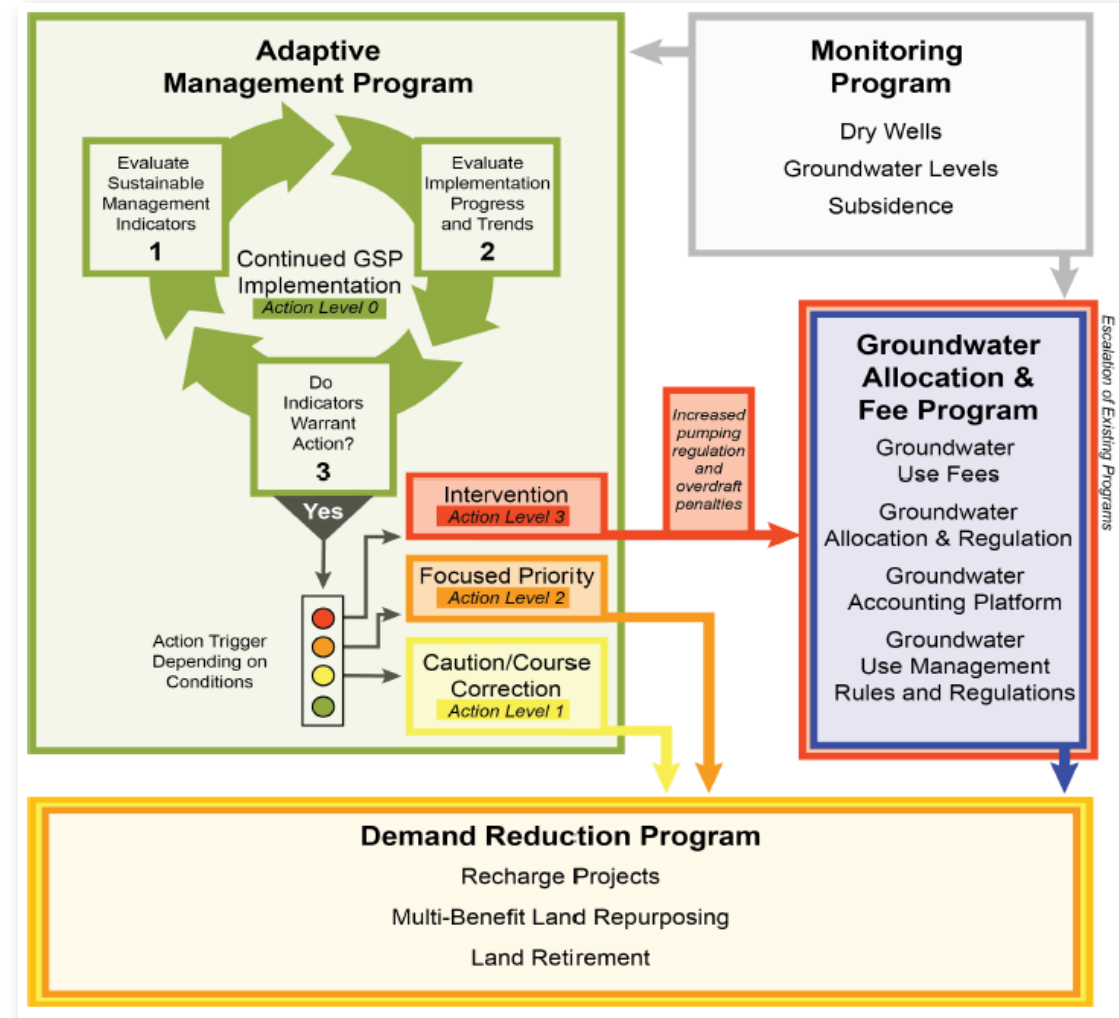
Adaptive Management Program

Evaluate Sustainable Management Indicators
1

Evaluate Implementation Progress and Trends
2

Continued GSP Implementation
Action Level 0

Do Indicators Warrant Action?
3

Yes

Action Trigger Depending on Conditions

Intervention
Action Level 3

Focused Priority
Action Level 2

Caution/Course Correction
Action Level 1

Monitoring Program
Dry Wells
Groundwater Levels
Subsidence

Increased pumping regulation and overdraft penalties

Groundwater Allocation & Fee Program
Groundwater Use Fees
Groundwater Allocation & Regulation
Groundwater Accounting Platform
Groundwater Use Management Rules and Regulations

Escalation of Existing Programs

Demand Reduction Program
Recharge Projects
Multi-Benefit Land Repurposing
Land Retirement